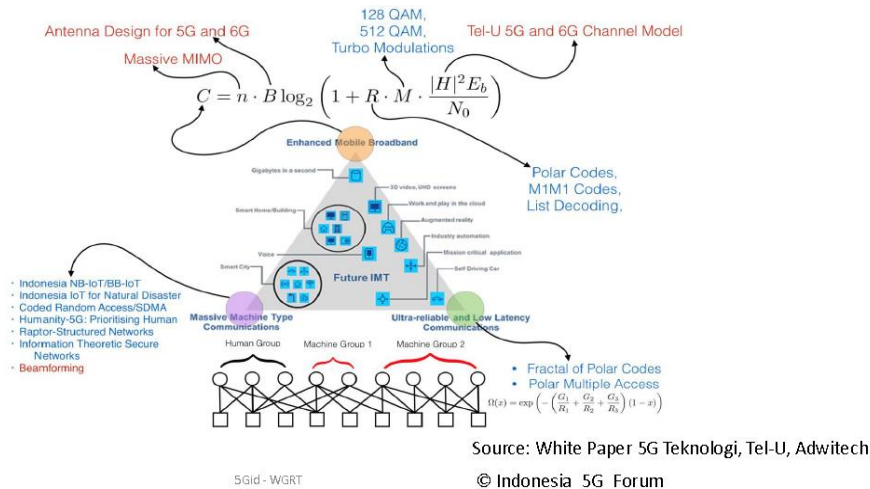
Antenna Design for 5G and 6G

128 QAM,
512 QAM,
Turbo Modulations

Tel-U 5G and 6G Channel Model

Massive MIMO

$C = n \cdot B \log_2 \left(1 + R \cdot M \cdot \frac{|H|^2 E_b}{N_0}\right)$

Enhanced Mobile Broadband

Polar Codes,
M1M1 Codes,
List Decoding,

Gigabytes in a second

3D video, UHD screens

Smart Home/Building

Work and play in the cloud

Augmented reality

Industry automation

Voice

Mission critical application

Smart City

Self Driving Car

Future IMT

- Indonesia NB-IoT/BB-IoT
- Indonesia IoT for Natural Disaster
- Coded Random Access/SDMA
- Humanity-5G: Prioritising Human
- Raptor-Structured Networks
- Information Theoretic Secure Networks
- Beamforming

Massive Machine Type Communications

Ultra-reliable and Low Latency Communications

Human Group

Machine Group 1

Machine Group 2

- Fractal of Polar Codes
- Polar Multiple Access

$\Omega(x) = \exp\left(-\left(\frac{G_1}{R_1} + \frac{G_2}{R_2} + \frac{G_3}{R_3}\right)(1-x)\right)$

Source: White Paper 5G Teknologi, Tel-U, Adwitech

5Gid - WGRT

© Indonesia 5G Forum